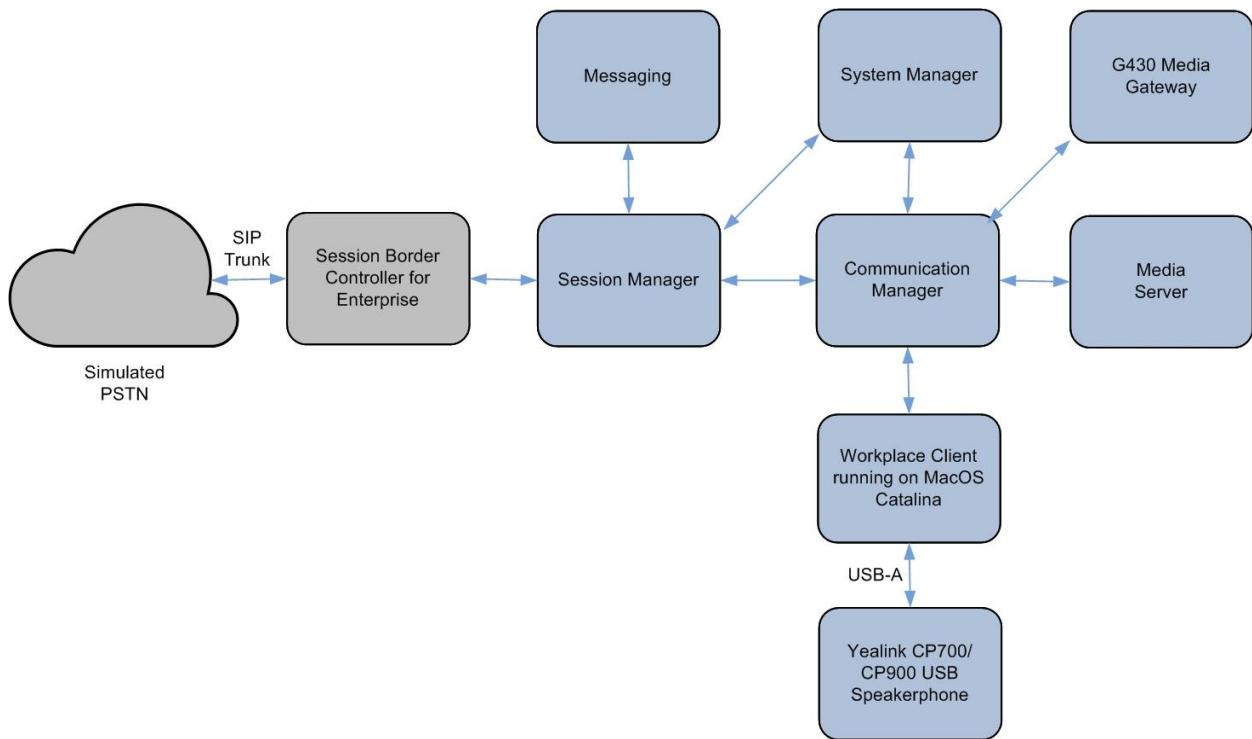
Messaging

System Manager

G430 Media Gateway

SIP Trunk

Session Border Controller for Enterprise

Session Manager

Communication Manager

Media Server

Simulated PSTN

Workplace Client running on MacOS Catalina

USB-A

Yealink CP700/ CP900 USB Speakerphone